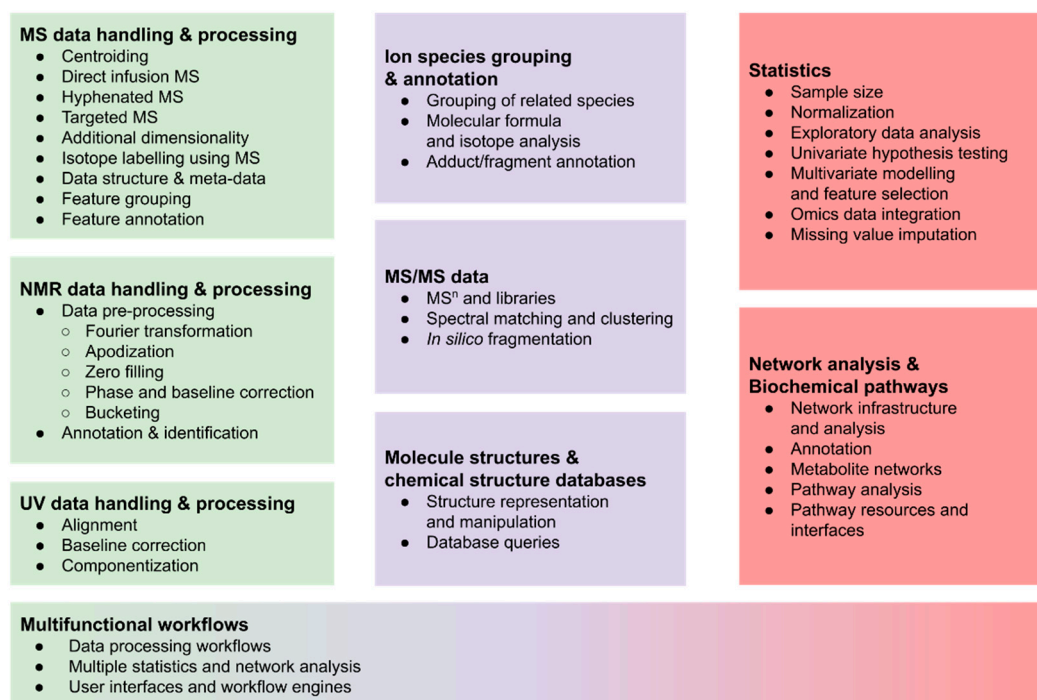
**MS data handling & processing**
- Centroiding
- Direct infusion MS
- Hyphenated MS
- Targeted MS
- Additional dimensionality
- Isotope labelling using MS
- Data structure & meta-data
- Feature grouping
- Feature annotation

**NMR data handling & processing**
- Data pre-processing
  - Fourier transformation
  - Apodization
  - Zero filling
  - Phase and baseline correction
  - Bucketing
- Annotation & identification

**UV data handling & processing**
- Alignment
- Baseline correction
- Componentization

**Ion species grouping & annotation**
- Grouping of related species
- Molecular formula and isotope analysis
- Adduct/fragment annotation

**MS/MS data**
- $MS^n$ and libraries
- Spectral matching and clustering
- *In silico* fragmentation

**Molecule structures & chemical structure databases**
- Structure representation and manipulation
- Database queries

**Statistics**
- Sample size
- Normalization
- Exploratory data analysis
- Univariate hypothesis testing
- Multivariate modelling and feature selection
- Omics data integration
- Missing value imputation

**Network analysis & Biochemical pathways**
- Network infrastructure and analysis
- Annotation
- Metabolite networks
- Pathway analysis
- Pathway resources and interfaces

**Multifunctional workflows**
- Data processing workflows
- Multiple statistics and network analysis
- User interfaces and workflow engines